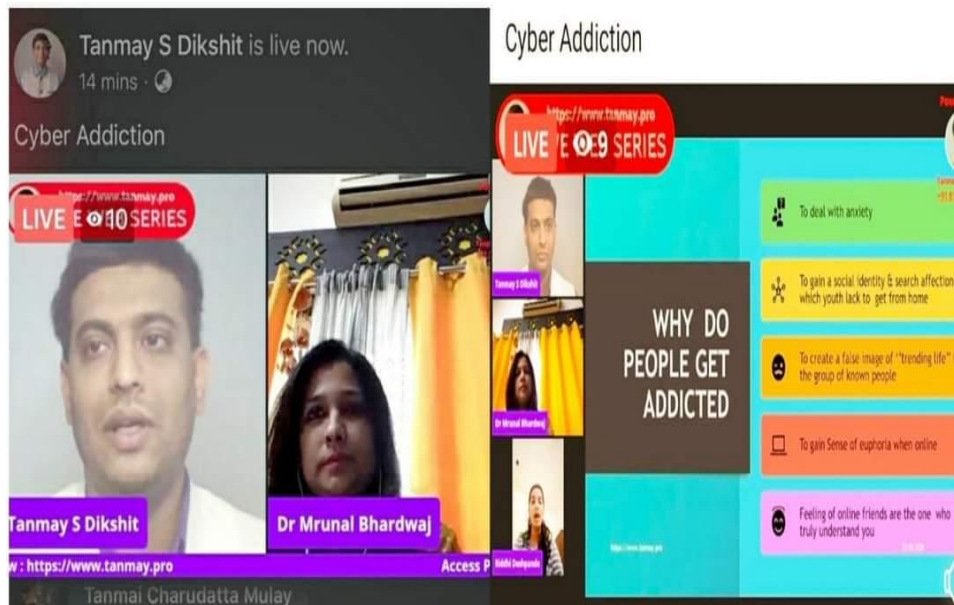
Tanmay S Dikshit is live now.
14 mins ·

Cyber Addiction

https://www.tanmay.pro
LIVE 10 E SERIES

Tanmay S Dikshit

Dr Mrunal Bhardwaj

w : https://www.tanmay.pro

Access P

Tanmai Charudatta Mulay

Cyber Addiction

https://www.tanmay.pro
LIVE 9 E SERIES

Tanmay S Dikshit

Dr Mrunal Bhardwaj

Riddhi Deshpande

WHY DO PEOPLE GET ADDICTED

To deal with anxiety

To gain a social identity & search affection which youth lack to get from home

To create a false image of "trending life" the group of known people

To gain Sense of euphoria when online

Feeling of online friends are the one who truly understand you

https://www.tanmay.pro